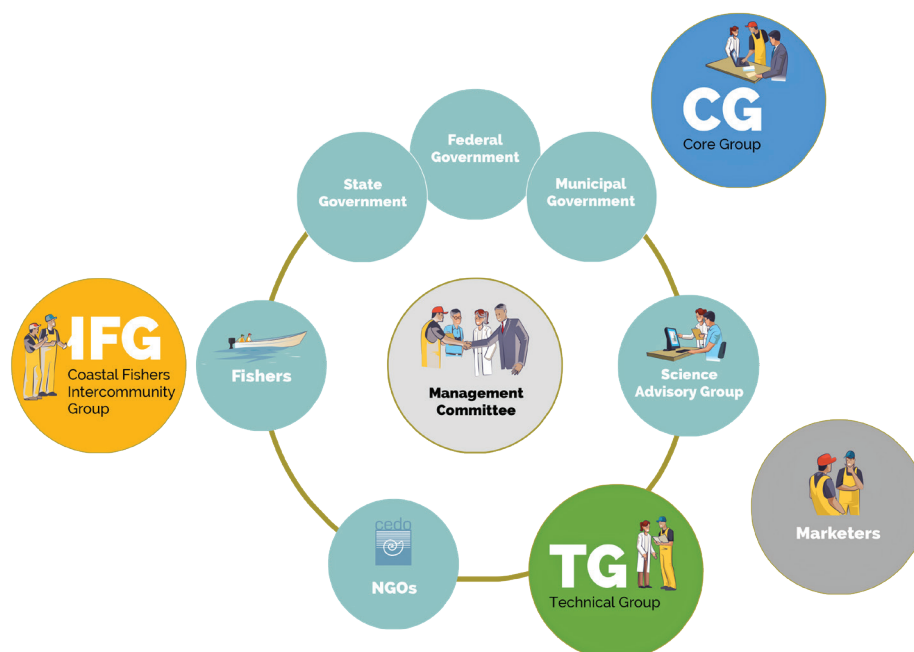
CG
Core Group

Federal Government

State Government

Municipal Government

IFG
Coastal Fishers Intercommunity Group

Fishers

Management Committee

Science Advisory Group

Marketers

cedo

NGOs

TG
Technical Group